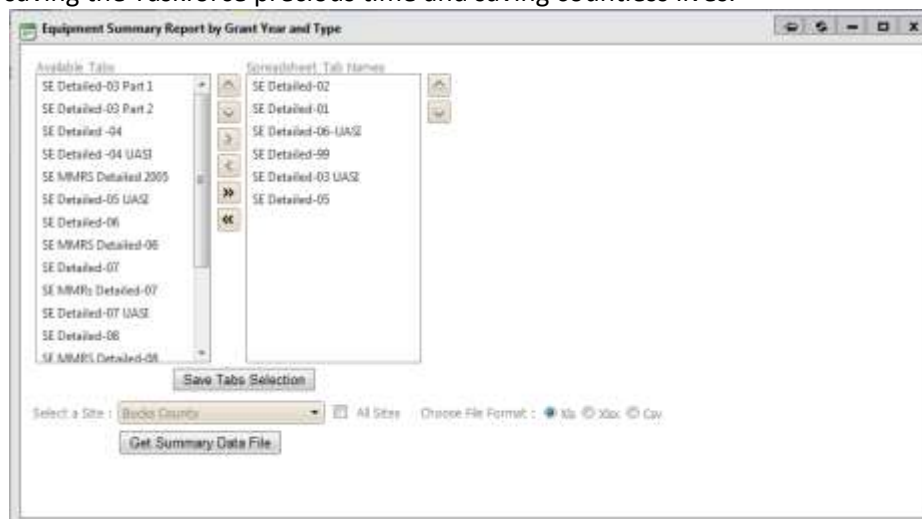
saving the Taskforce precious time and saving countless lives.

Equipment Summary Report by Grant Year and Type

Available Tabs

SE Detailed-03 Part 1
SE Detailed-03 Part 2
SE Detailed -04
SE Detailed -04 UASI
SE MMRS Detailed 2005
SE Detailed-05 UASI
SE Detailed-06
SE MMRS Detailed-06
SE Detailed-07
SE MMRs Detailed-07
SE Detailed-07 UASI
SE Detailed-08
SE MMRS Detailed-08

Spreadsheet Tab Names

SE Detailed-02
SE Detailed-01
SE Detailed-06-UASI
SE Detailed-99
SE Detailed-03 UASI
SE Detailed-05

»
«

Save Tabs Selection

Select a Site : Bucks County
All Sites
Choose File Format : Xls Xlsx Csv

Get Summary Data File